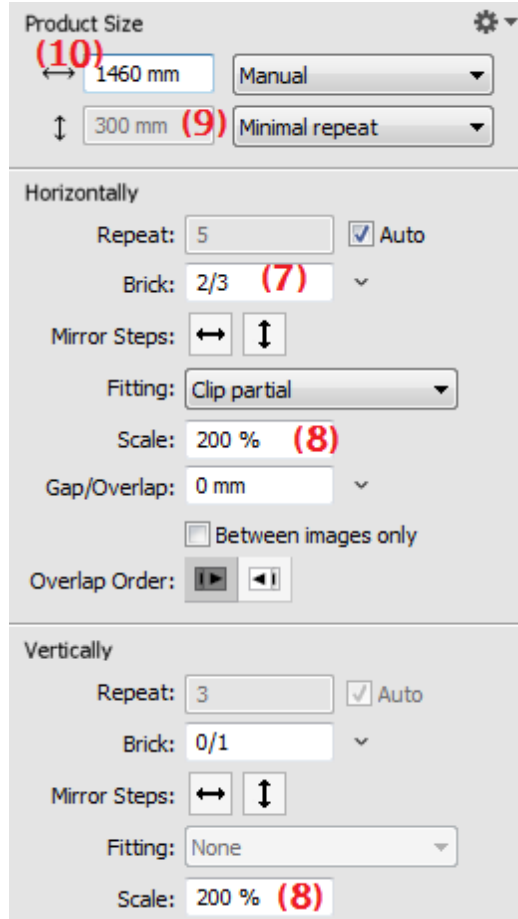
Product Size

(10)

1460 mm

Manual

300 mm (9)

Minimal repeat

Horizontally

Repeat: 5

Auto

Brick: 2/3 (7)

Mirror Steps:

Fitting: Clip partial

Scale: 200 % (8)

Gap/Overlap: 0 mm

Between images only

Overlap Order:

Vertically

Repeat: 3

Auto

Brick: 0/1

Mirror Steps:

Fitting: None

Scale: 200 % (8)